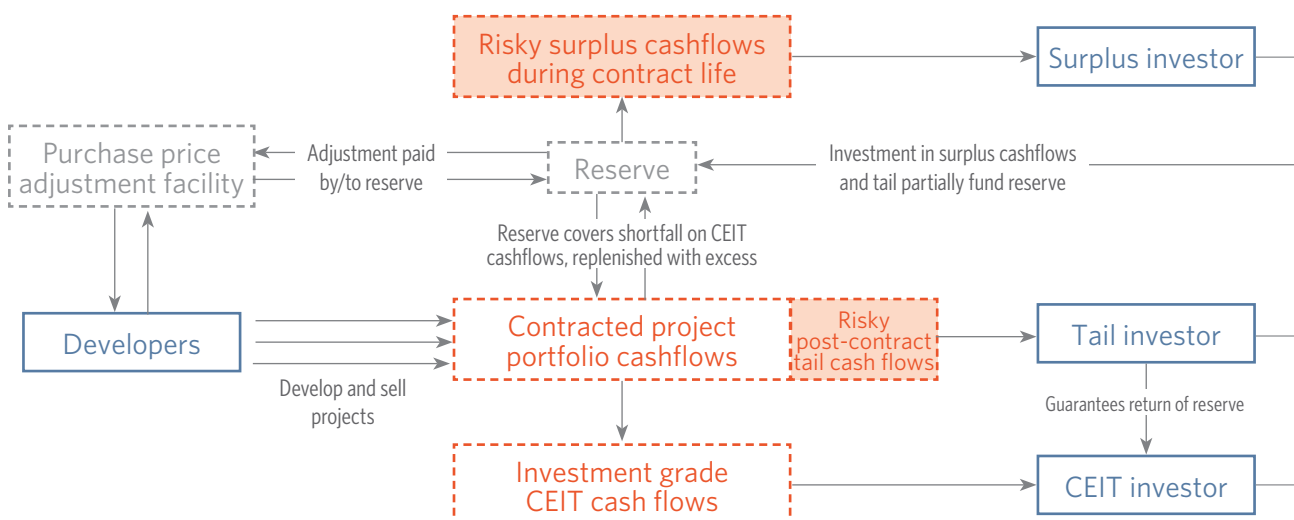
Risky surplus cashflows during contract life

Surplus investor

Purchase price adjustment facility

Adjustment paid by/to reserve

Reserve

Investment in surplus cashflows and tail partially fund reserve

Reserve covers shortfall on CEIT cashflows, replenished with excess

Developers

Contracted project portfolio cashflows

Risky post-contract tail cash flows

Tail investor

Develop and sell projects

Guarantees return of reserve

Investment grade CEIT cash flows

CEIT investor